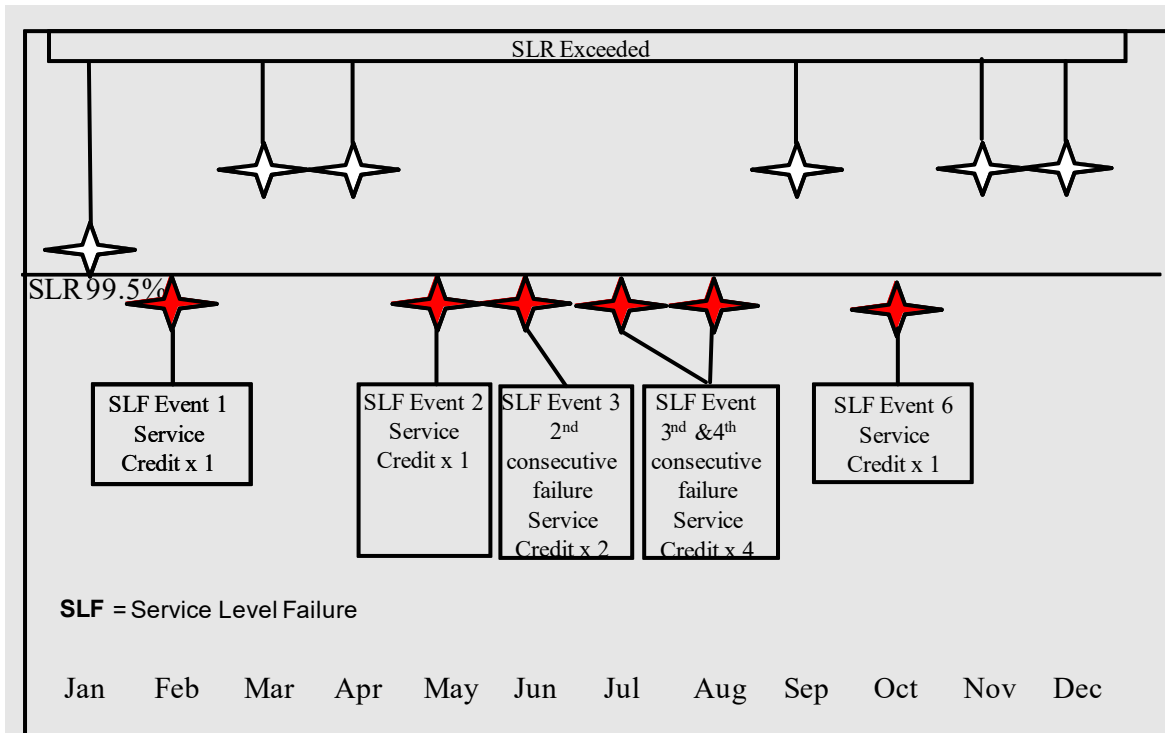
SLR Exceeded

SLR 99.5%

SLF Event 1 Service Credit x 1

SLF Event 2 Service Credit x 1

SLF Event 3 2$^{nd}$ consecutive failure Service Credit x 2

SLF Event 3$^{nd}$ &4$^{th}$ consecutive failure Service Credit x 4

SLF Event 6 Service Credit x 1

**SLF** = Service Level Failure

Jan Feb Mar Apr May Jun Jul Aug Sep Oct Nov Dec